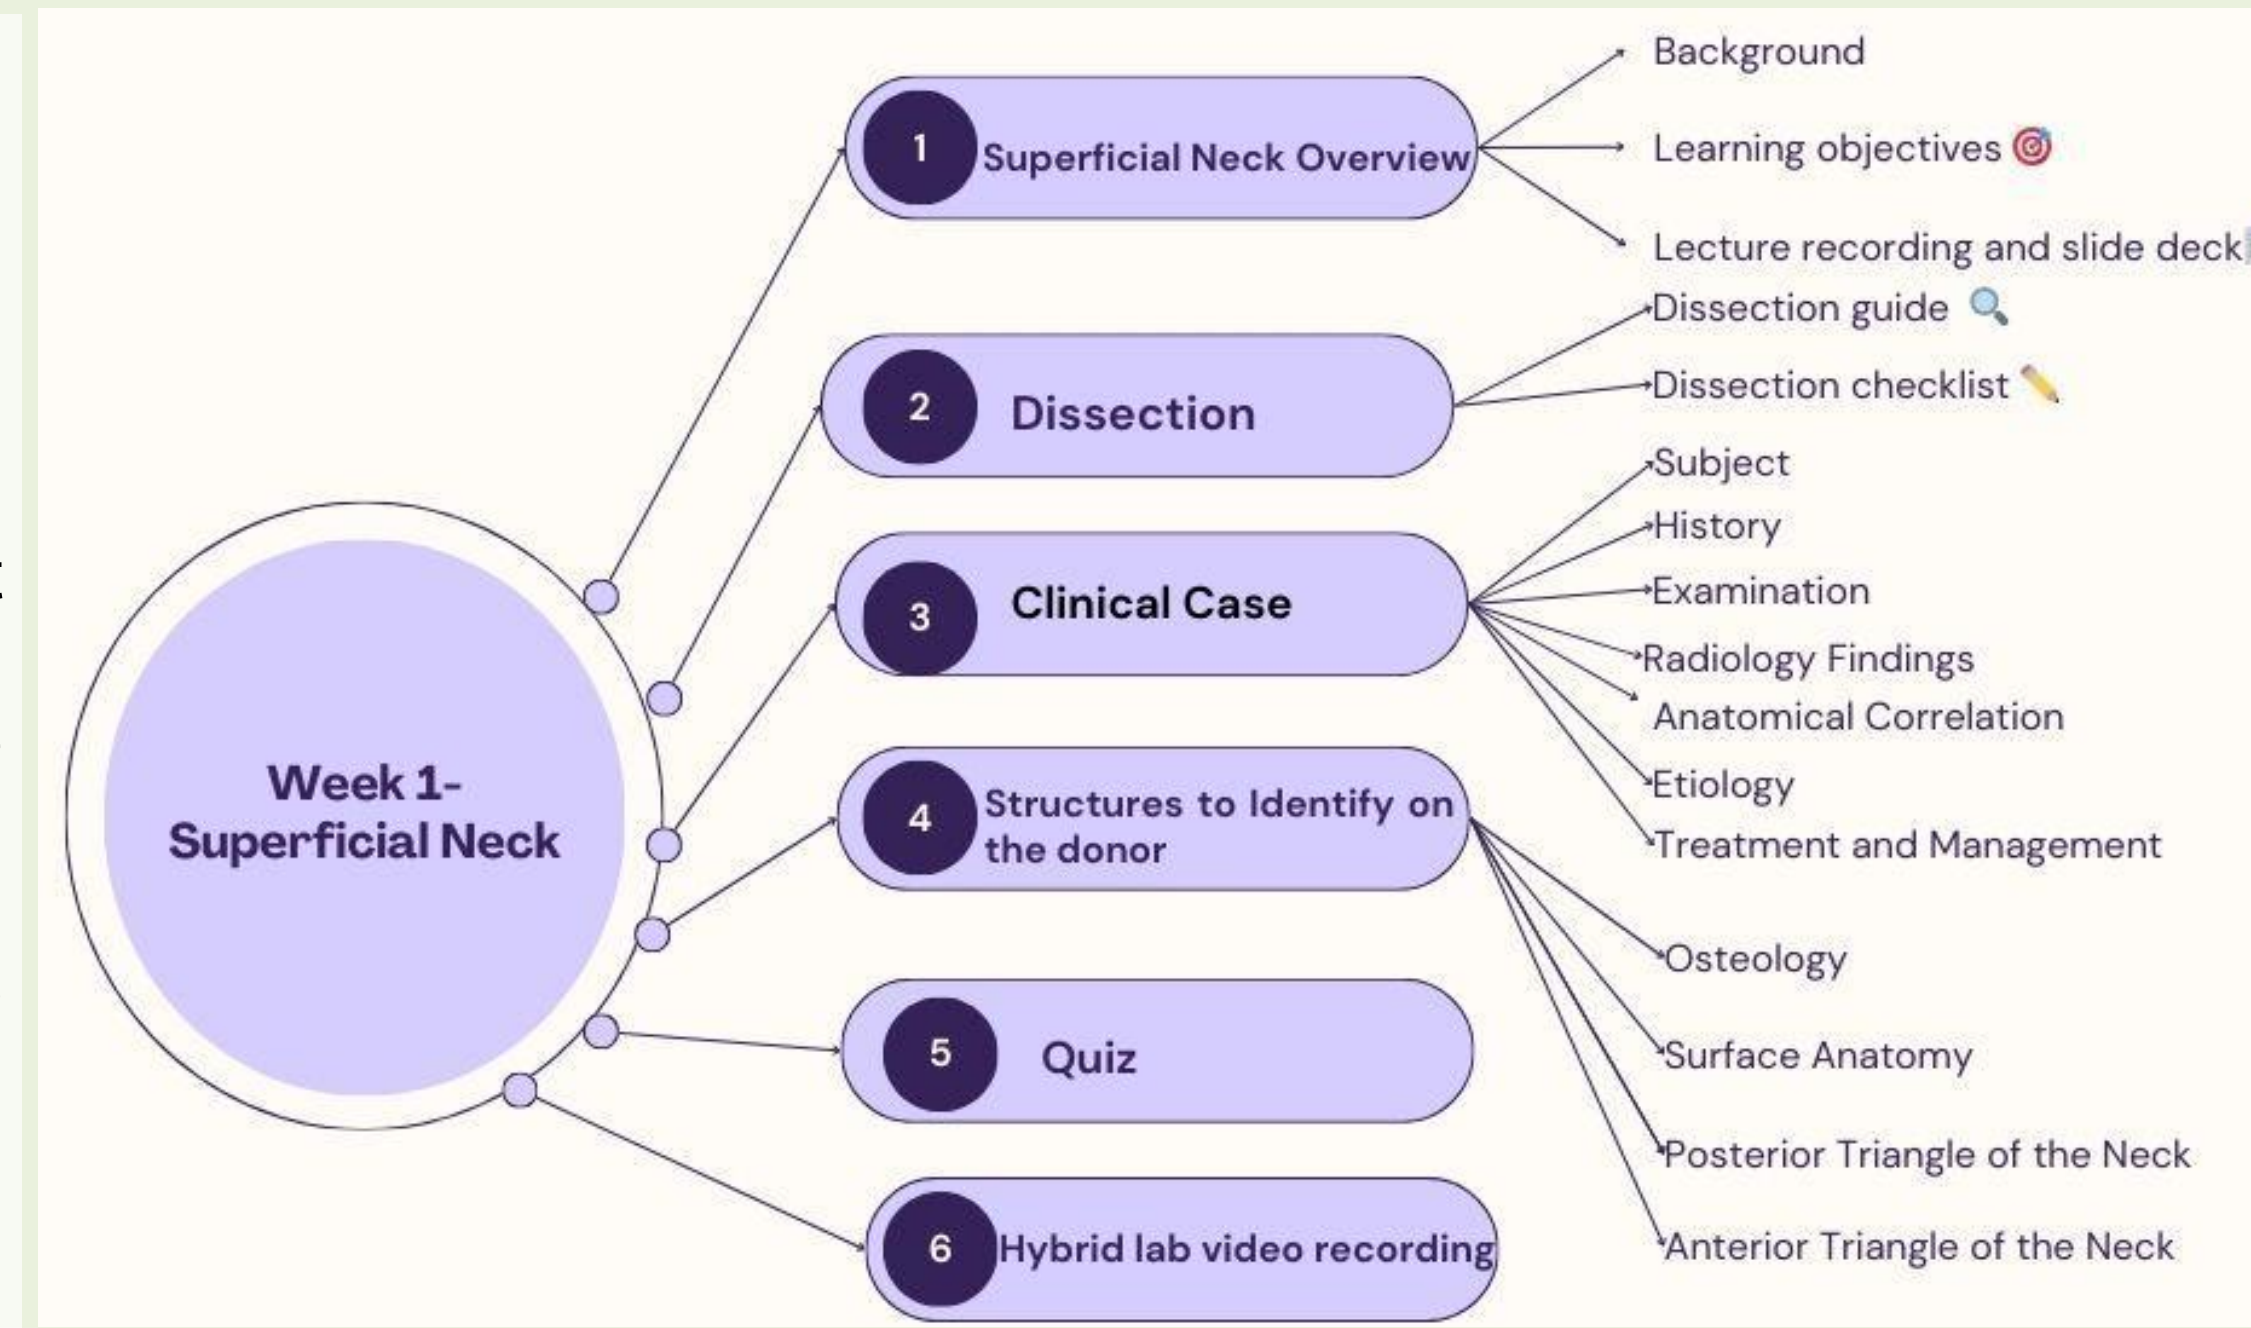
Week 1-
Superficial Neck

1 Superficial Neck Overview

Background

Learning objectives 🎯

Lecture recording and slide deck

2 Dissection

Dissection guide 🔍

Dissection checklist ✏️

3 Clinical Case

Subject

History

Examination

Radiology Findings

Anatomical Correlation

Etiology

Treatment and Management

4 Structures to Identify on the donor

Osteology

Surface Anatomy

Posterior Triangle of the Neck

Anterior Triangle of the Neck

5 Quiz

6 Hybrid lab video recording